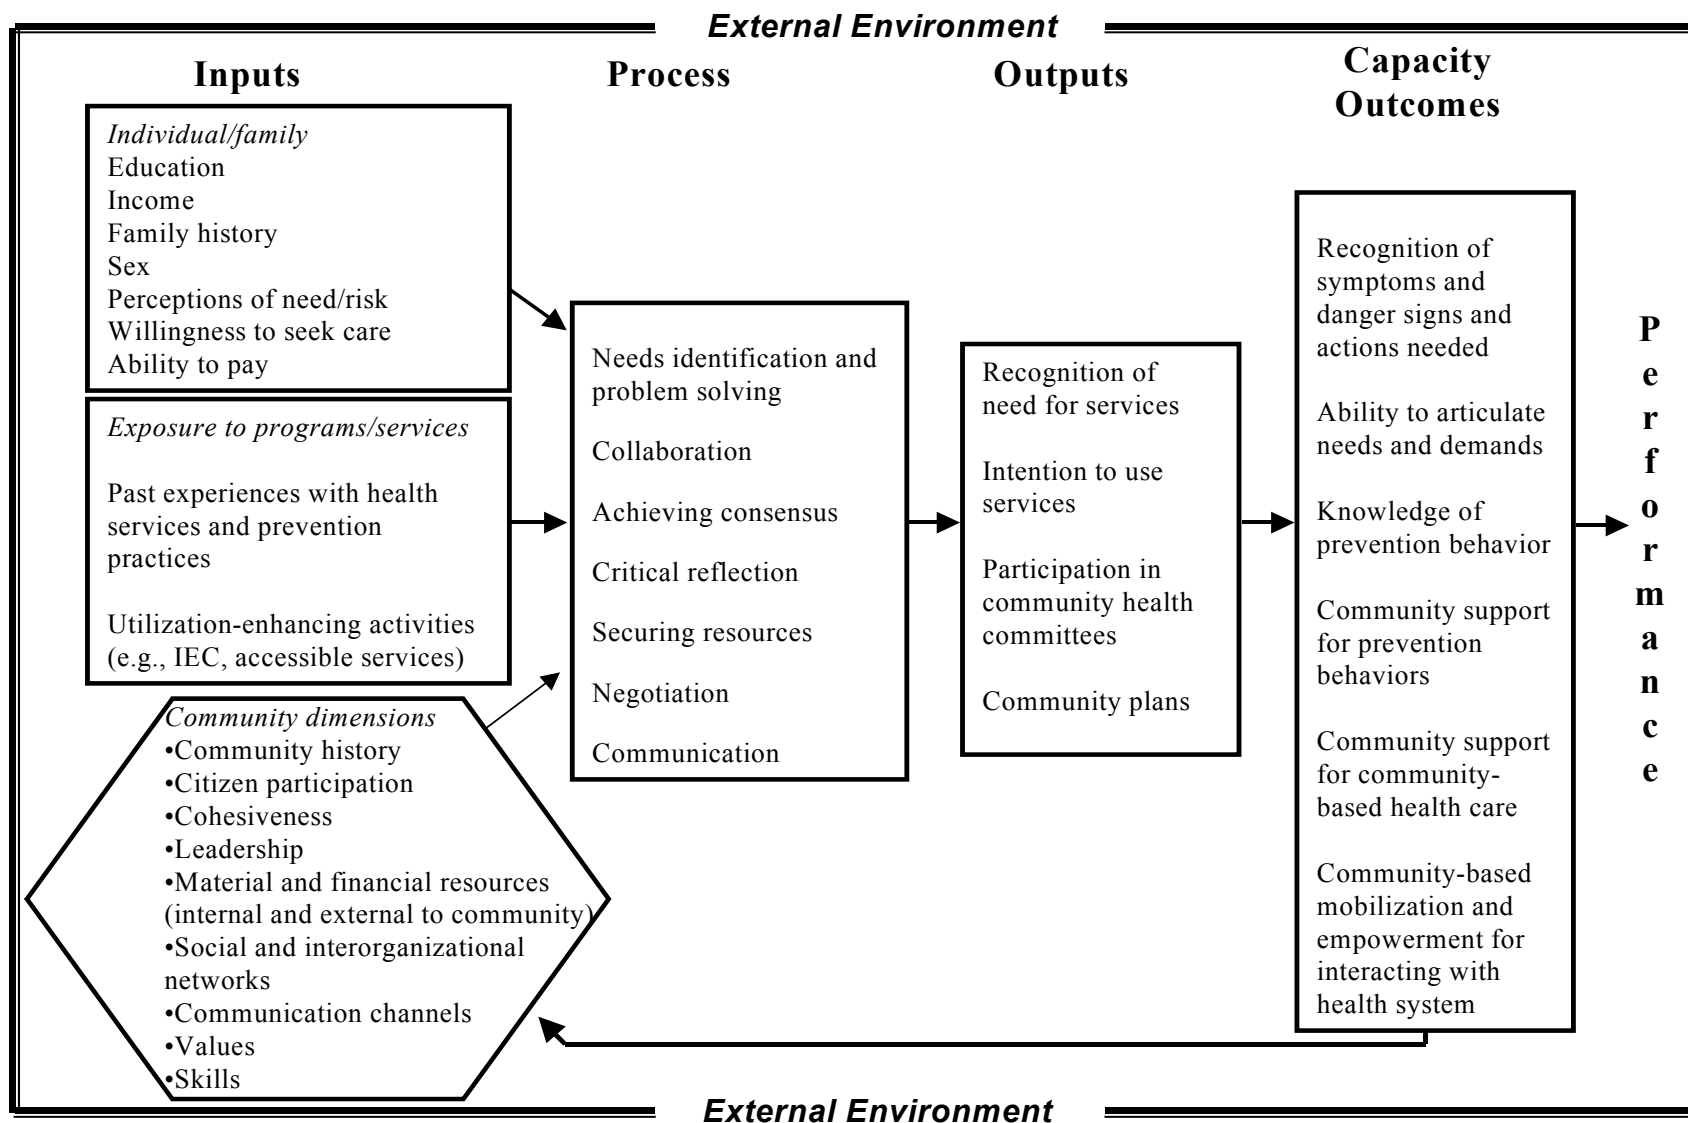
External Environment

Inputs

Process

Outputs

Capacity Outcomes

Individual/family
Education
Income
Family history
Sex
Perceptions of need/risk
Willingness to seek care
Ability to pay

Exposure to programs/services

Past experiences with health services and prevention practices

Utilization-enhancing activities (e.g., IEC, accessible services)

Community dimensions
•Community history
•Citizen participation
•Cohesiveness
•Leadership
•Material and financial resources (internal and external to community)
•Social and interorganizational networks
•Communication channels
•Values
•Skills

Needs identification and problem solving

Collaboration

Achieving consensus

Critical reflection

Securing resources

Negotiation

Communication

Recognition of need for services

Intention to use services

Participation in community health committees

Community plans

Recognition of symptoms and danger signs and actions needed

Ability to articulate needs and demands

Knowledge of prevention behavior

Community support for prevention behaviors

Community support for community-based health care

Community-based mobilization and empowerment for interacting with health system

Performance

External Environment